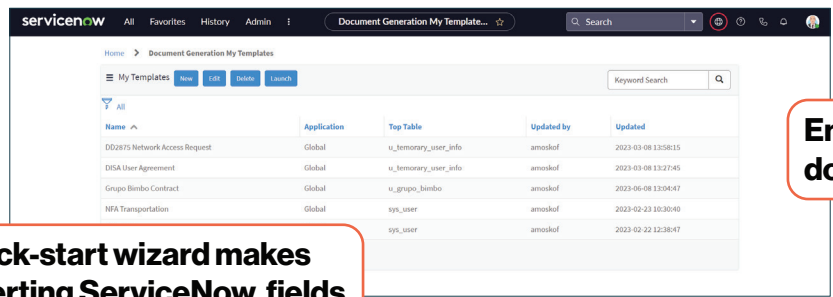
servicenow All Favorites History Admin ⋮

Document Generation My Template... ☆

Search

Home > Document Generation My Templates

≡ My Templates New Edit Delete Launch

Keyword Search

All

| Name ^ | Application | Top Table | Updated by | Updated |
|---|---|---|---|---|
| DD2875 Network Access Request | Global | u_temorary_user_info | amoskof | 2023-03-08 13:58:15 |
| DISA User Agreement | Global | u_temorary_user_info | amoskof | 2023-03-08 13:27:45 |
| Grupo Bimbo Contract | Global | u_grupo_bimbo | amoskof | 2023-06-08 13:04:47 |
| NFA Transportation | Global | sys_user | amoskof | 2023-02-23 10:30:40 |
| | | sys_user | amoskof | 2023-02-22 12:38:47 |

ck-start wizard makes
erting ServiceNow fields

En
do